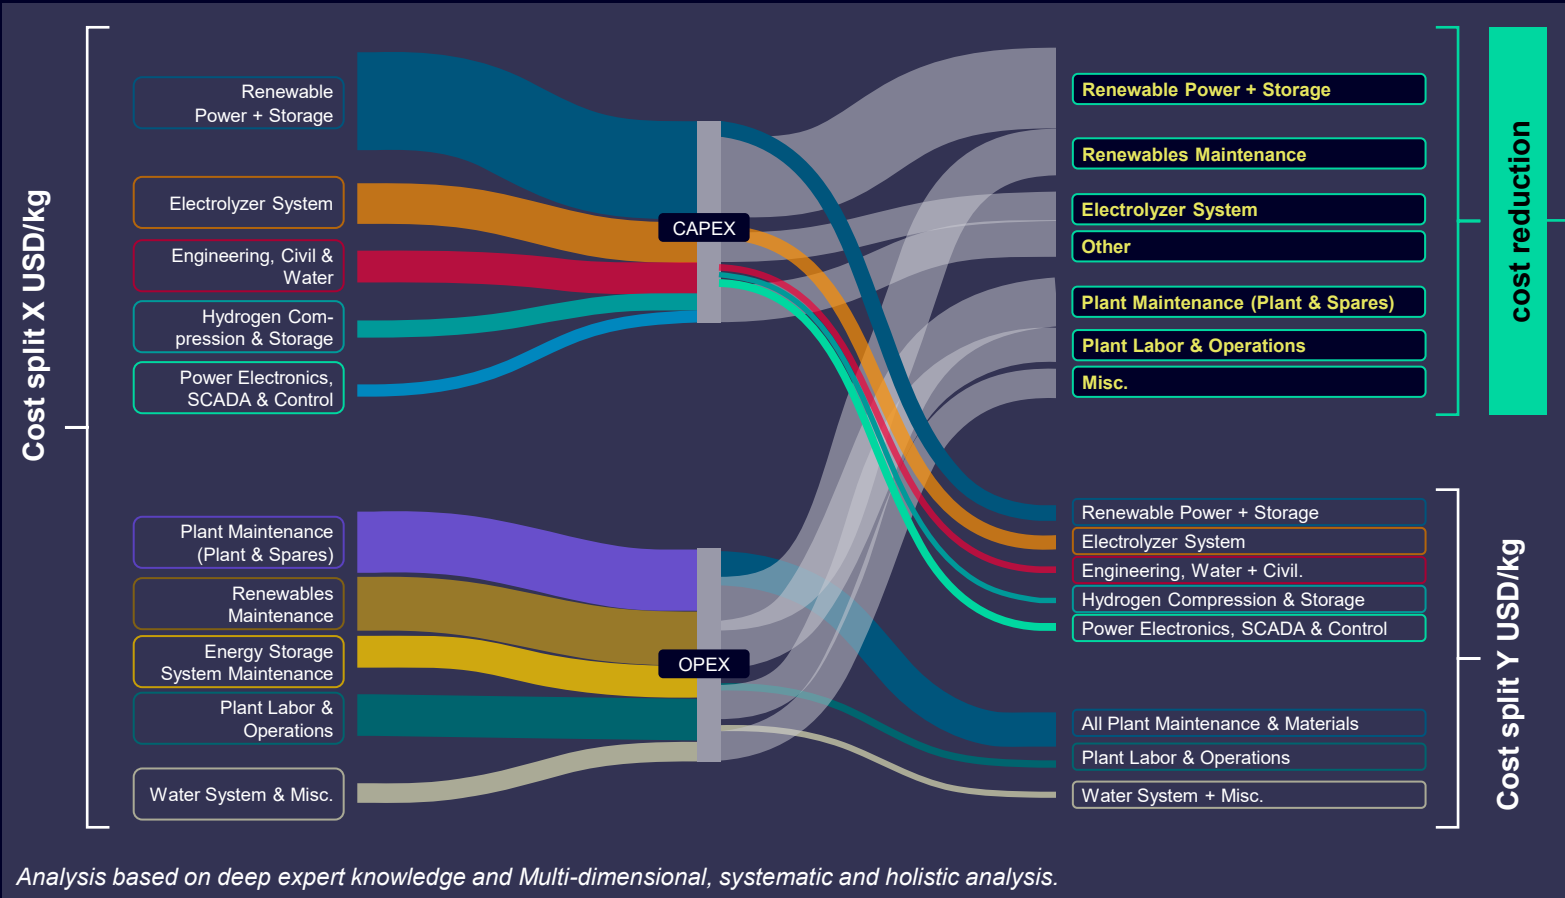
Cost split X USD/kg

Renewable Power + Storage

Electrolyzer System

Engineering, Civil & Water

Hydrogen Compression & Storage

Power Electronics, SCADA & Control

Plant Maintenance (Plant & Spares)

Renewables Maintenance

Energy Storage System Maintenance

Plant Labor & Operations

Water System & Misc.

CAPEX

OPEX

Renewable Power + Storage

Renewables Maintenance

Electrolyzer System

Other

Plant Maintenance (Plant & Spares)

Plant Labor & Operations

Misc.

cost reduction

Renewable Power + Storage

Electrolyzer System

Engineering, Water + Civil.

Hydrogen Compression & Storage

Power Electronics, SCADA & Control

All Plant Maintenance & Materials

Plant Labor & Operations

Water System + Misc.

Cost split Y USD/kg

Analysis based on deep expert knowledge and Multi-dimensional, systematic and holistic analysis.